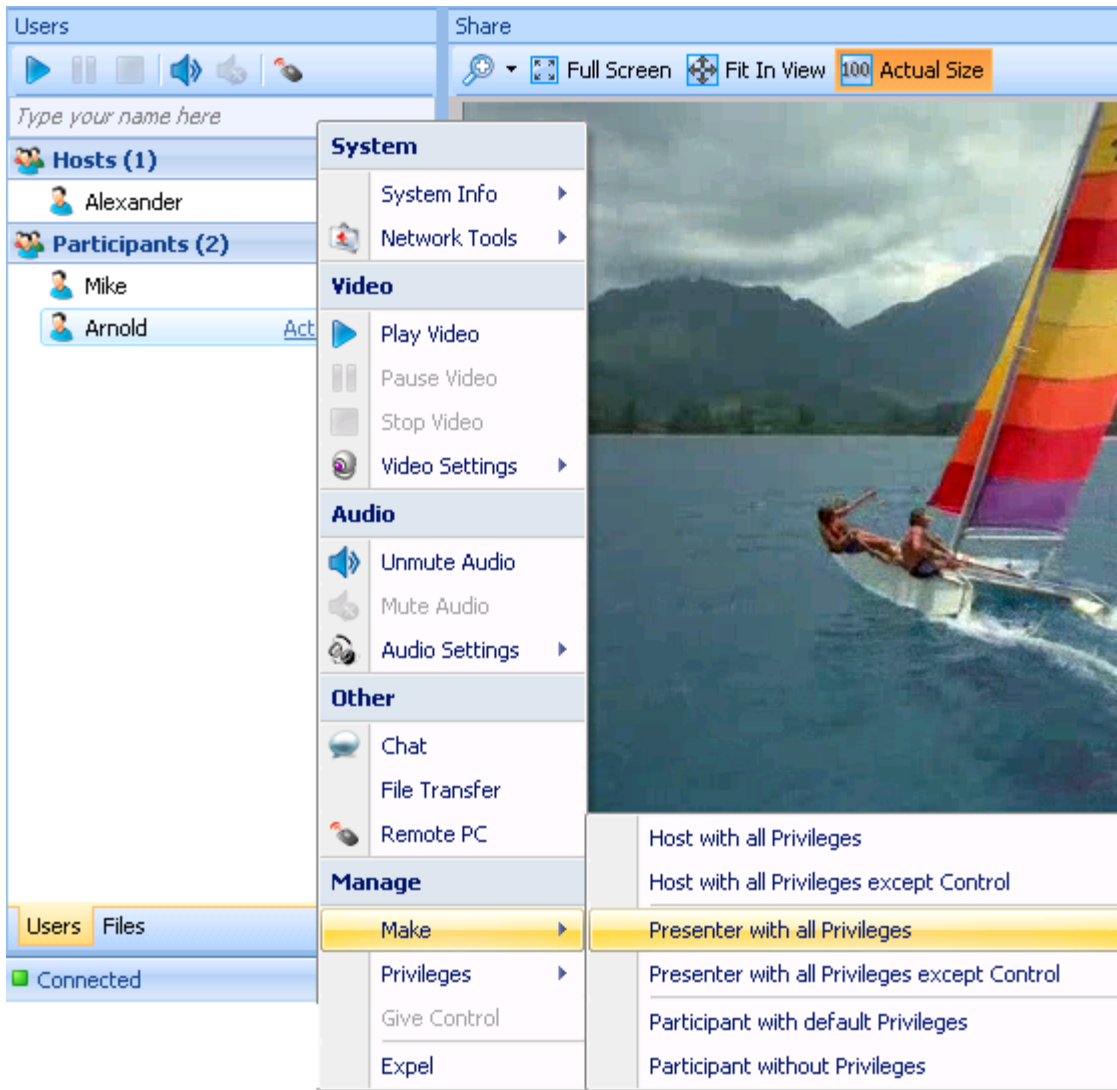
Users

Type your name here

Hosts (1)

Alexander

Participants (2)

Mike

Arnold Act

Users Files

Connected

Share

Full Screen Fit In View 100 Actual Size

System

System Info

Network Tools

Video

Play Video

Pause Video

Stop Video

Video Settings

Audio

Unmute Audio

Mute Audio

Audio Settings

Other

Chat

File Transfer

Remote PC

Manage

Make

Privileges

Give Control

Expel

Host with all Privileges

Host with all Privileges except Control

Presenter with all Privileges

Presenter with all Privileges except Control

Participant with default Privileges

Participant without Privileges